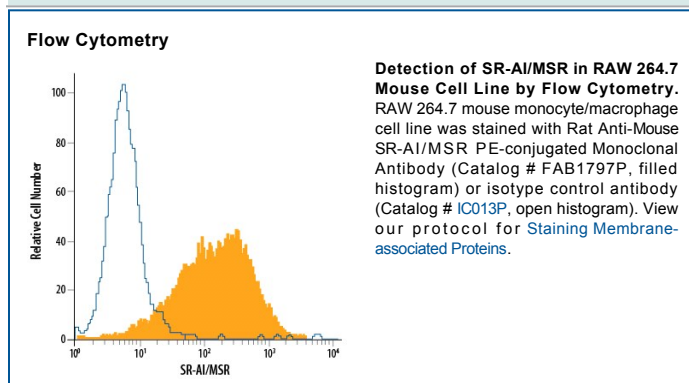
Flow Cytometry

100
80
60
40
20
0
Relative Cell Number
$10^0$
$10^1$
$10^2$
$10^3$
$10^4$
SR-AI/MSR

**Detection of SR-AI/MSR in RAW 264.7 Mouse Cell Line by Flow Cytometry.** RAW 264.7 mouse monocyte/macrophage cell line was stained with Rat Anti-Mouse SR-AI/MSR PE-conjugated Monoclonal Antibody (Catalog # FAB1797P, filled histogram) or isotype control antibody (Catalog # IC013P, open histogram). View our protocol for Staining Membrane-associated Proteins.